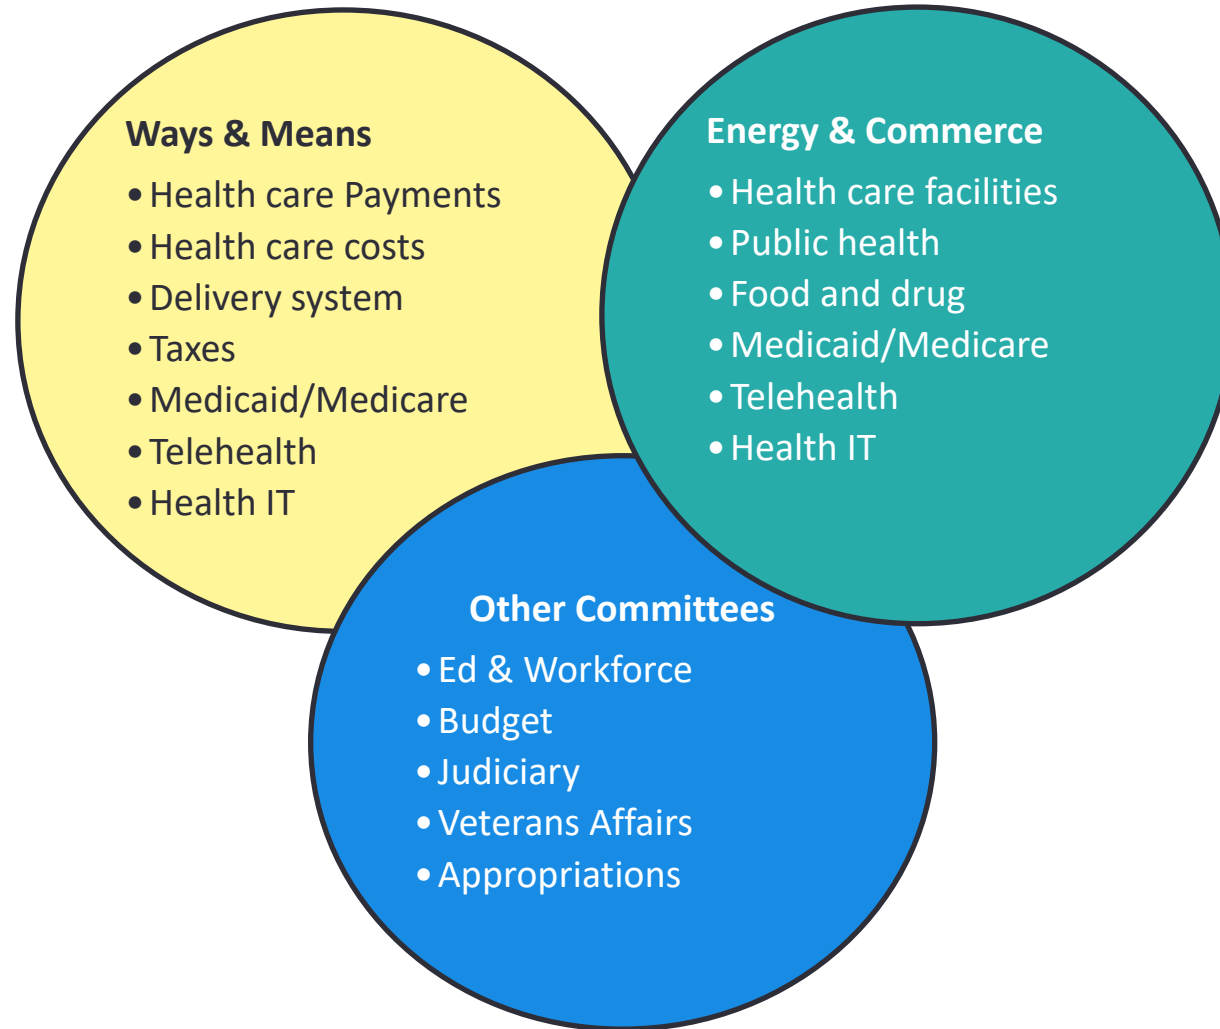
Ways & Means
• Health care Payments
• Health care costs
• Delivery system
• Taxes
• Medicaid/Medicare
• Telehealth
• Health IT

Energy & Commerce
• Health care facilities
• Public health
• Food and drug
• Medicaid/Medicare
• Telehealth
• Health IT

Other Committees
• Ed & Workforce
• Budget
• Judiciary
• Veterans Affairs
• Appropriations